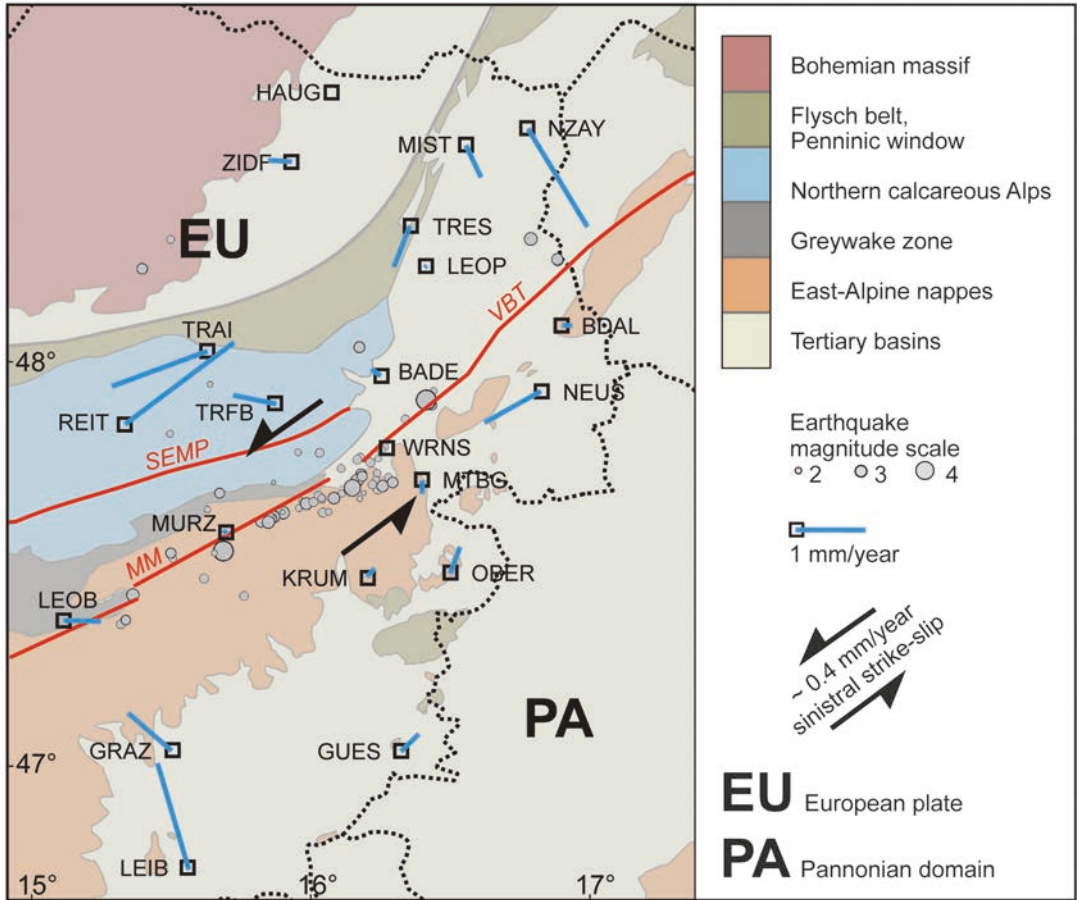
HAUG
MIST
NZAY
ZIDF
EU
TRES
LEOP
VBT
BDAL
TRAI
48°
BADE
NEUS
REIT
TRFB
SEMP
WRNS
MTBG
MURZ
MM
KRUM
ODER
LEOB
PA
GRAZ
GUES
47°
LEIB
15°
16°
17°

Bohemian massif
Flysch belt, Penninic window
Northern calcareous Alps
Greywake zone
East-Alpine nappes
Tertiary basins

Earthquake magnitude scale
2 3 4

1 mm/year

~ 0.4 mm/year sinistral strike-slip

EU European plate
PA Pannonian domain